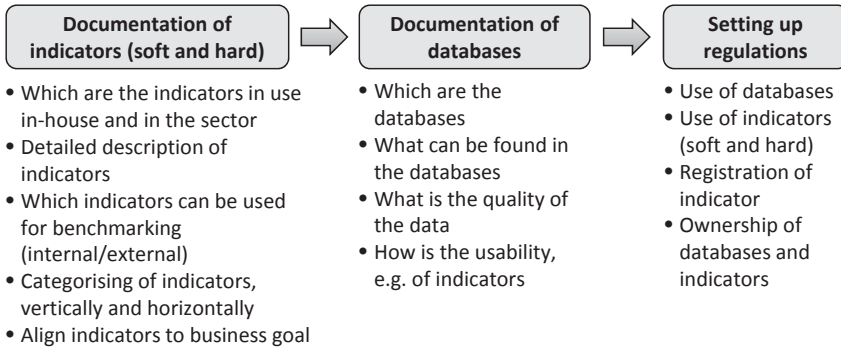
Documentation of indicators (soft and hard)

• Which are the indicators in use in-house and in the sector
• Detailed description of indicators
• Which indicators can be used for benchmarking (internal/external)
• Categorising of indicators, vertically and horizontally
• Align indicators to business goal

Documentation of databases

• Which are the databases
• What can be found in the databases
• What is the quality of the data
• How is the usability, e.g. of indicators

Setting up regulations

• Use of databases
• Use of indicators (soft and hard)
• Registration of indicator
• Ownership of databases and indicators